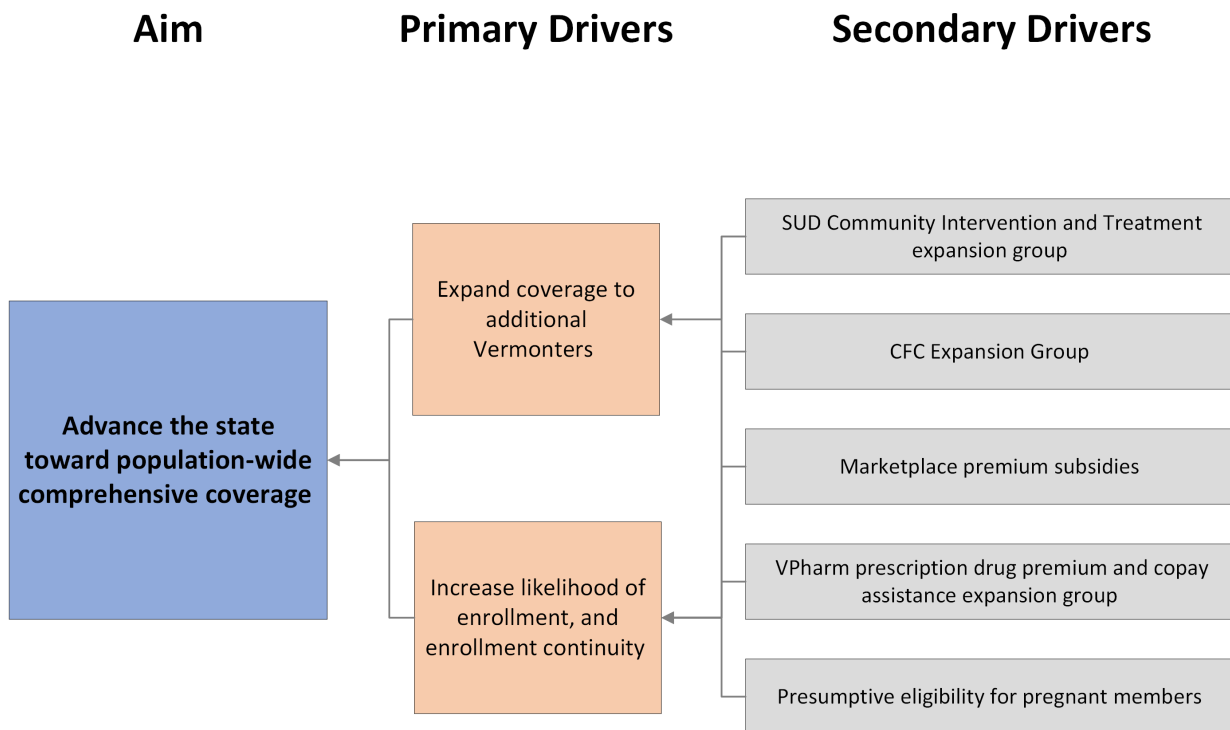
Aim

Primary Drivers

Secondary Drivers

Advance the state toward population-wide comprehensive coverage

Expand coverage to additional Vermonters

Increase likelihood of enrollment, and enrollment continuity

SUD Community Intervention and Treatment expansion group

CFC Expansion Group

Marketplace premium subsidies

VPharm prescription drug premium and copay assistance expansion group

Presumptive eligibility for pregnant members